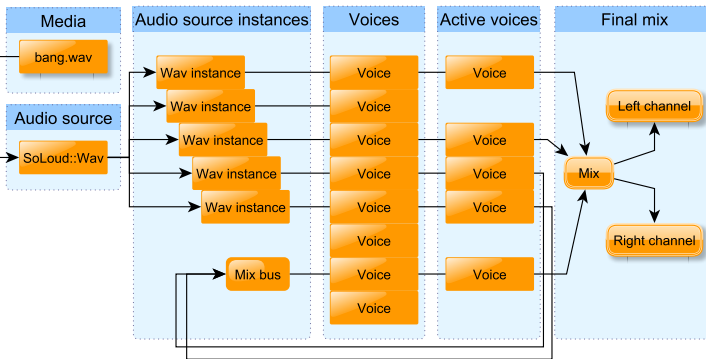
Media

bang.wav

Audio source

SoLoud::Wav

Audio source instances

Wav instance

Wav instance

Wav instance

Wav instance

Wav instance

Mix bus

Voices

Voice

Voice

Voice

Voice

Voice

Voice

Voice

Voice

Active voices

Voice

Voice

Voice

Voice

Voice

Final mix

Mix

Left channel

Right channel